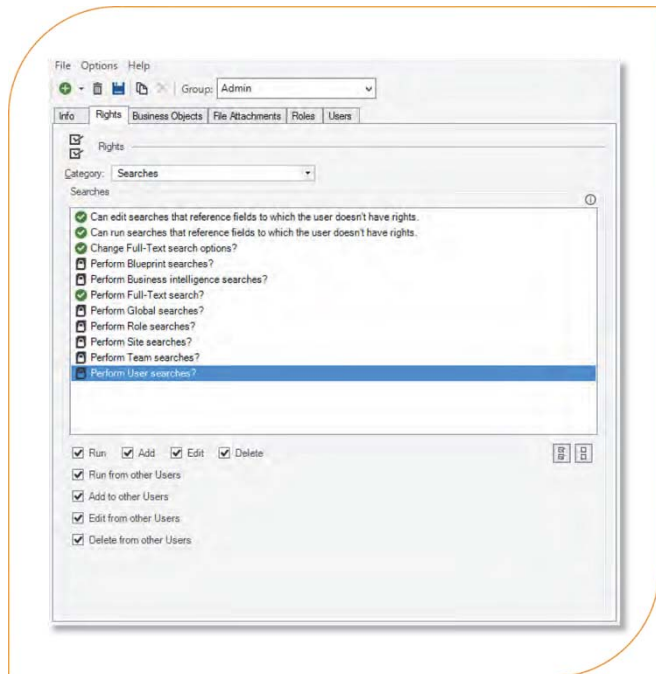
File Options Help

Group: Admin

Info Rights Business Objects File Attachments Roles Users

Rights

Category: Searches

Searches

Can edit searches that reference fields to which the user doesn't have rights.
Can run searches that reference fields to which the user doesn't have rights.
Change Full-Text search options?
Perform Blueprint searches?
Perform Business intelligence searches?
Perform Full-Text search?
Perform Global searches?
Perform Role searches?
Perform Site searches?
Perform Team searches?
Perform User searches?

Run Add Edit Delete

Run from other Users

Add to other Users

Edit from other Users

Delete from other Users